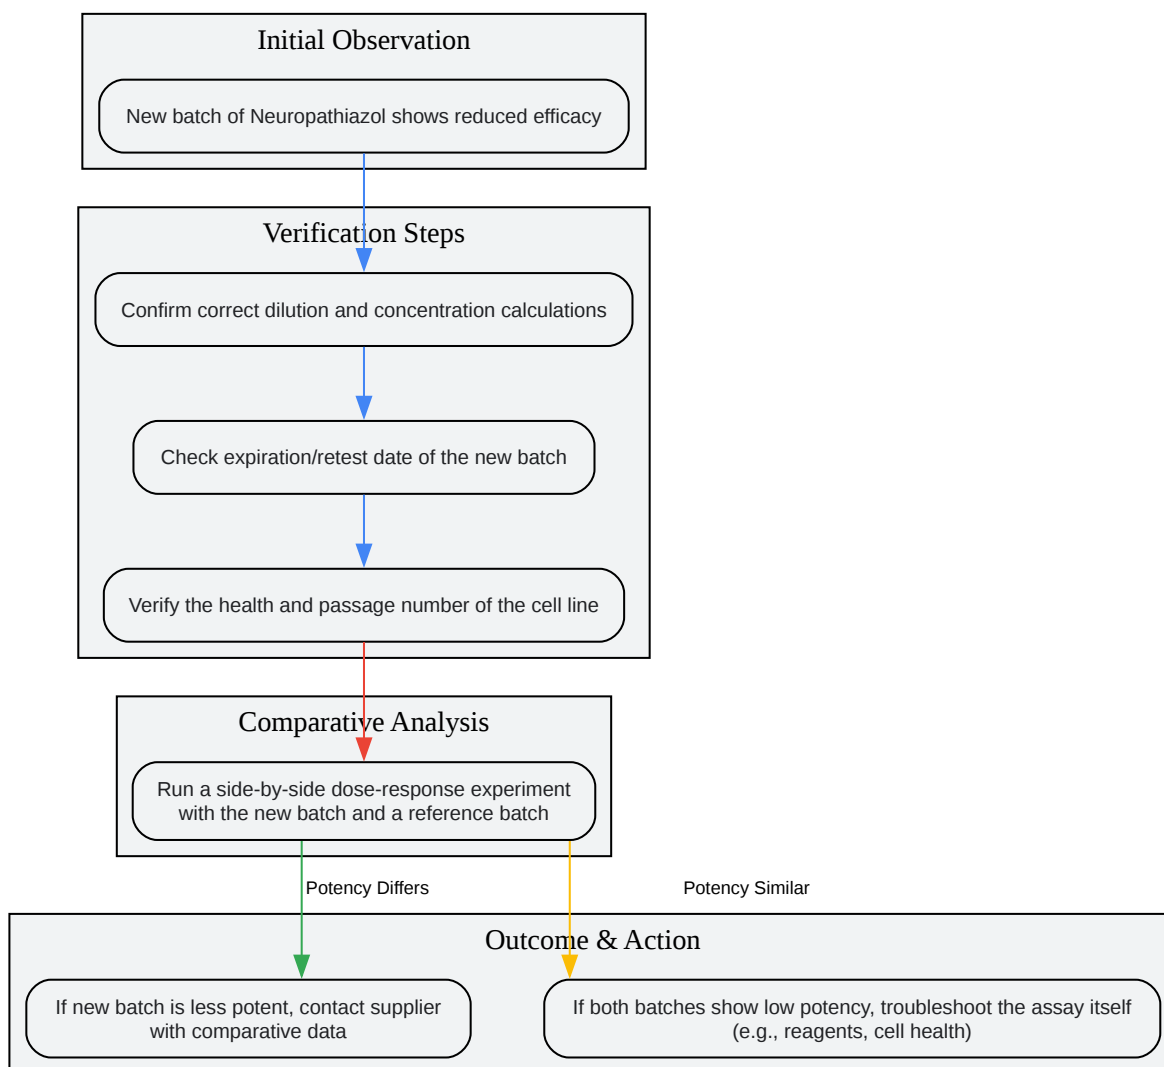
Initial Observation

New batch of Neuropathiazol shows reduced efficacy

Verification Steps

Confirm correct dilution and concentration calculations

Check expiration/retest date of the new batch

Verify the health and passage number of the cell line

Comparative Analysis

Run a side-by-side dose-response experiment with the new batch and a reference batch

Potency Differs

Potency Similar

Outcome & Action

If new batch is less potent, contact supplier with comparative data

If both batches show low potency, troubleshoot the assay itself (e.g., reagents, cell health)